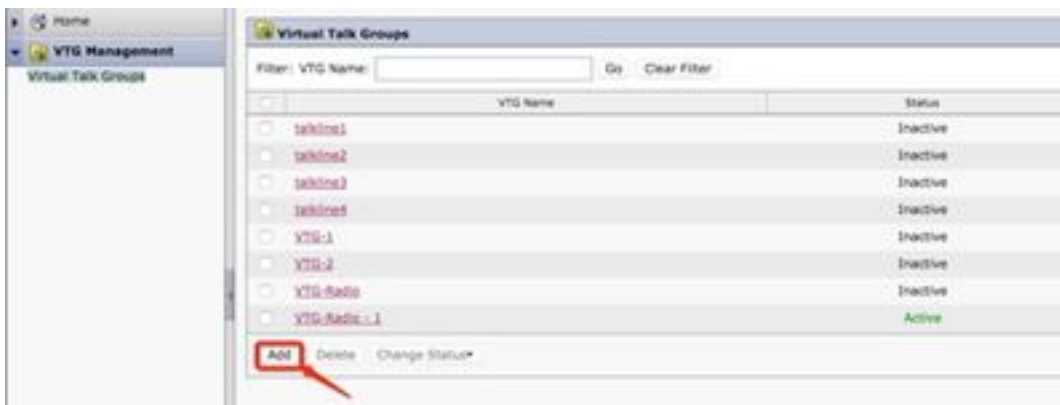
Home
VTG Management
Virtual Talk Groups

Virtual Talk Groups

Filter: VTG Name: Go Clear Filter

| | VTG Name | Status |
|---|---|---|
| | talkline1 | Inactive |
| | talkline2 | Inactive |
| | talkline3 | Inactive |
| | talkline4 | Inactive |
| | VTG-1 | Inactive |
| | VTG-2 | Inactive |
| | VTG-Radio | Inactive |
| | VTG-Radio - 1 | Active |

Add Delete Change Status▾